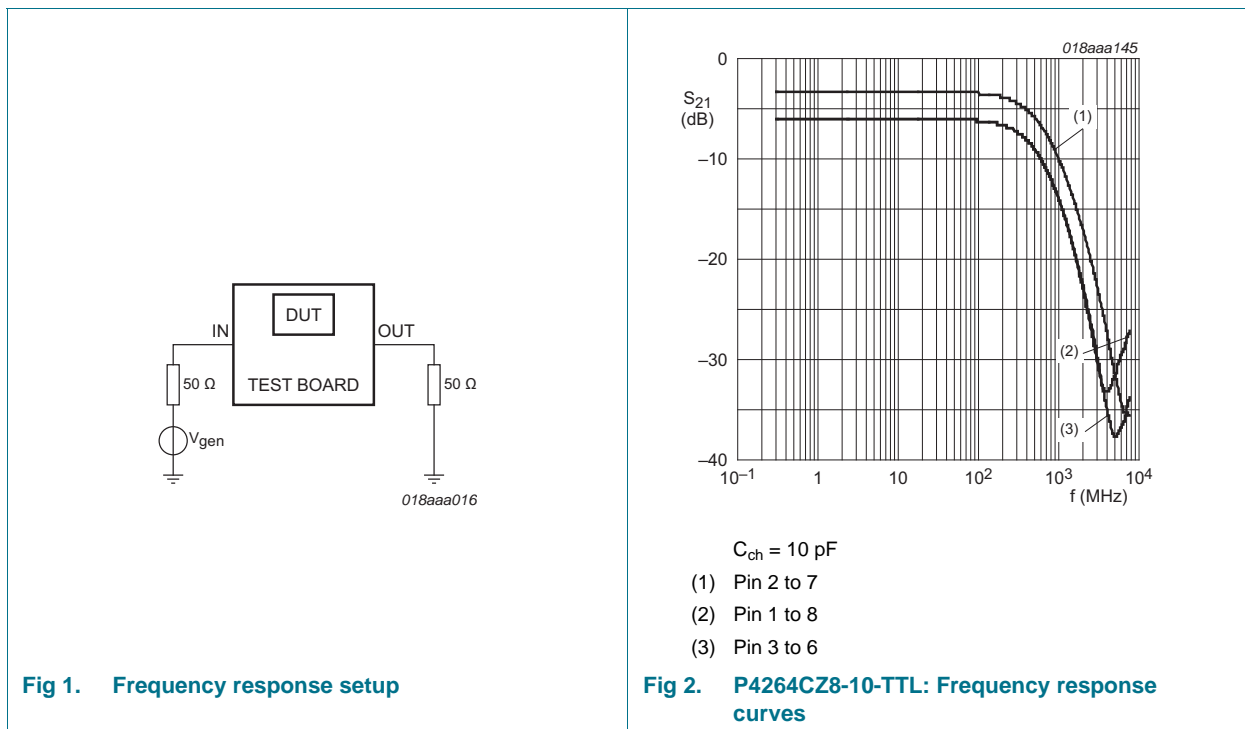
DUT

IN

OUT

50 Ω

TEST BOARD

50 Ω

$V_{gen}$

018aaa016

Fig 1. Frequency response setup

018aaa145

0

$S_{21}$ (dB)

(1)

−10

−20

−30

(2)

(3)

−40

$10^{-1}$ 1 10 $10^2$ $10^3$ $10^4$

f (MHz)

$C_{ch}$ = 10 pF

(1) Pin 2 to 7

(2) Pin 1 to 8

(3) Pin 3 to 6

Fig 2. P4264CZ8-10-TTL: Frequency response curves